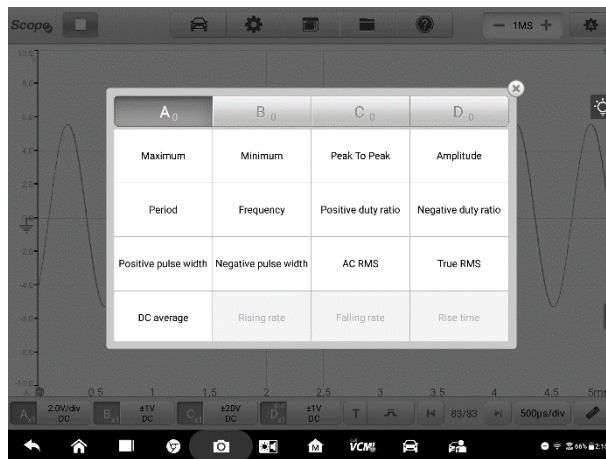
Scope

— 1MS +

$A_0$ | $B_0$ | $C_0$ | $D_0$

| Maximum | Minimum | Peak To Peak | Amplitude |
|---|---|---|---|
| Period | Frequency | Positive duty ratio | Negative duty ratio |
| Positive pulse width | Negative pulse width | AC RMS | True RMS |
| DC average | Rising rate | Falling rate | Rise time |

0.5 1 1.5 2 2.5 3 3.5 4 4.5 5ms

A 2.0V/div DC
B ±1V DC
C ±20V DC
D ±1V DC
T
83/83
500µs/div

VCMI